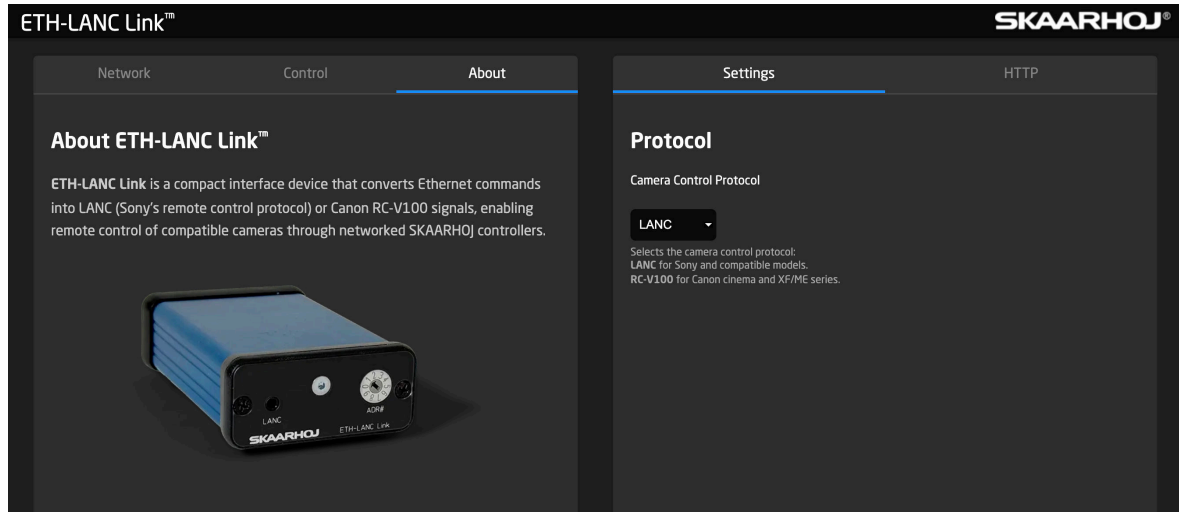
ETH-LANC Link™

SKAARHOJ®

Network Control About

About ETH-LANC Link™

ETH-LANC Link is a compact interface device that converts Ethernet commands into LANC (Sony's remote control protocol) or Canon RC-V100 signals, enabling remote control of compatible cameras through networked SKAARHOJ controllers.

LANC

ADR#

SKAARHOJ

ETH-LANC Link

Settings HTTP

Protocol

Camera Control Protocol

LANC

Selects the camera control protocol:
LANC for Sony and compatible models.
RC-V100 for Canon cinema and XF/ME series.